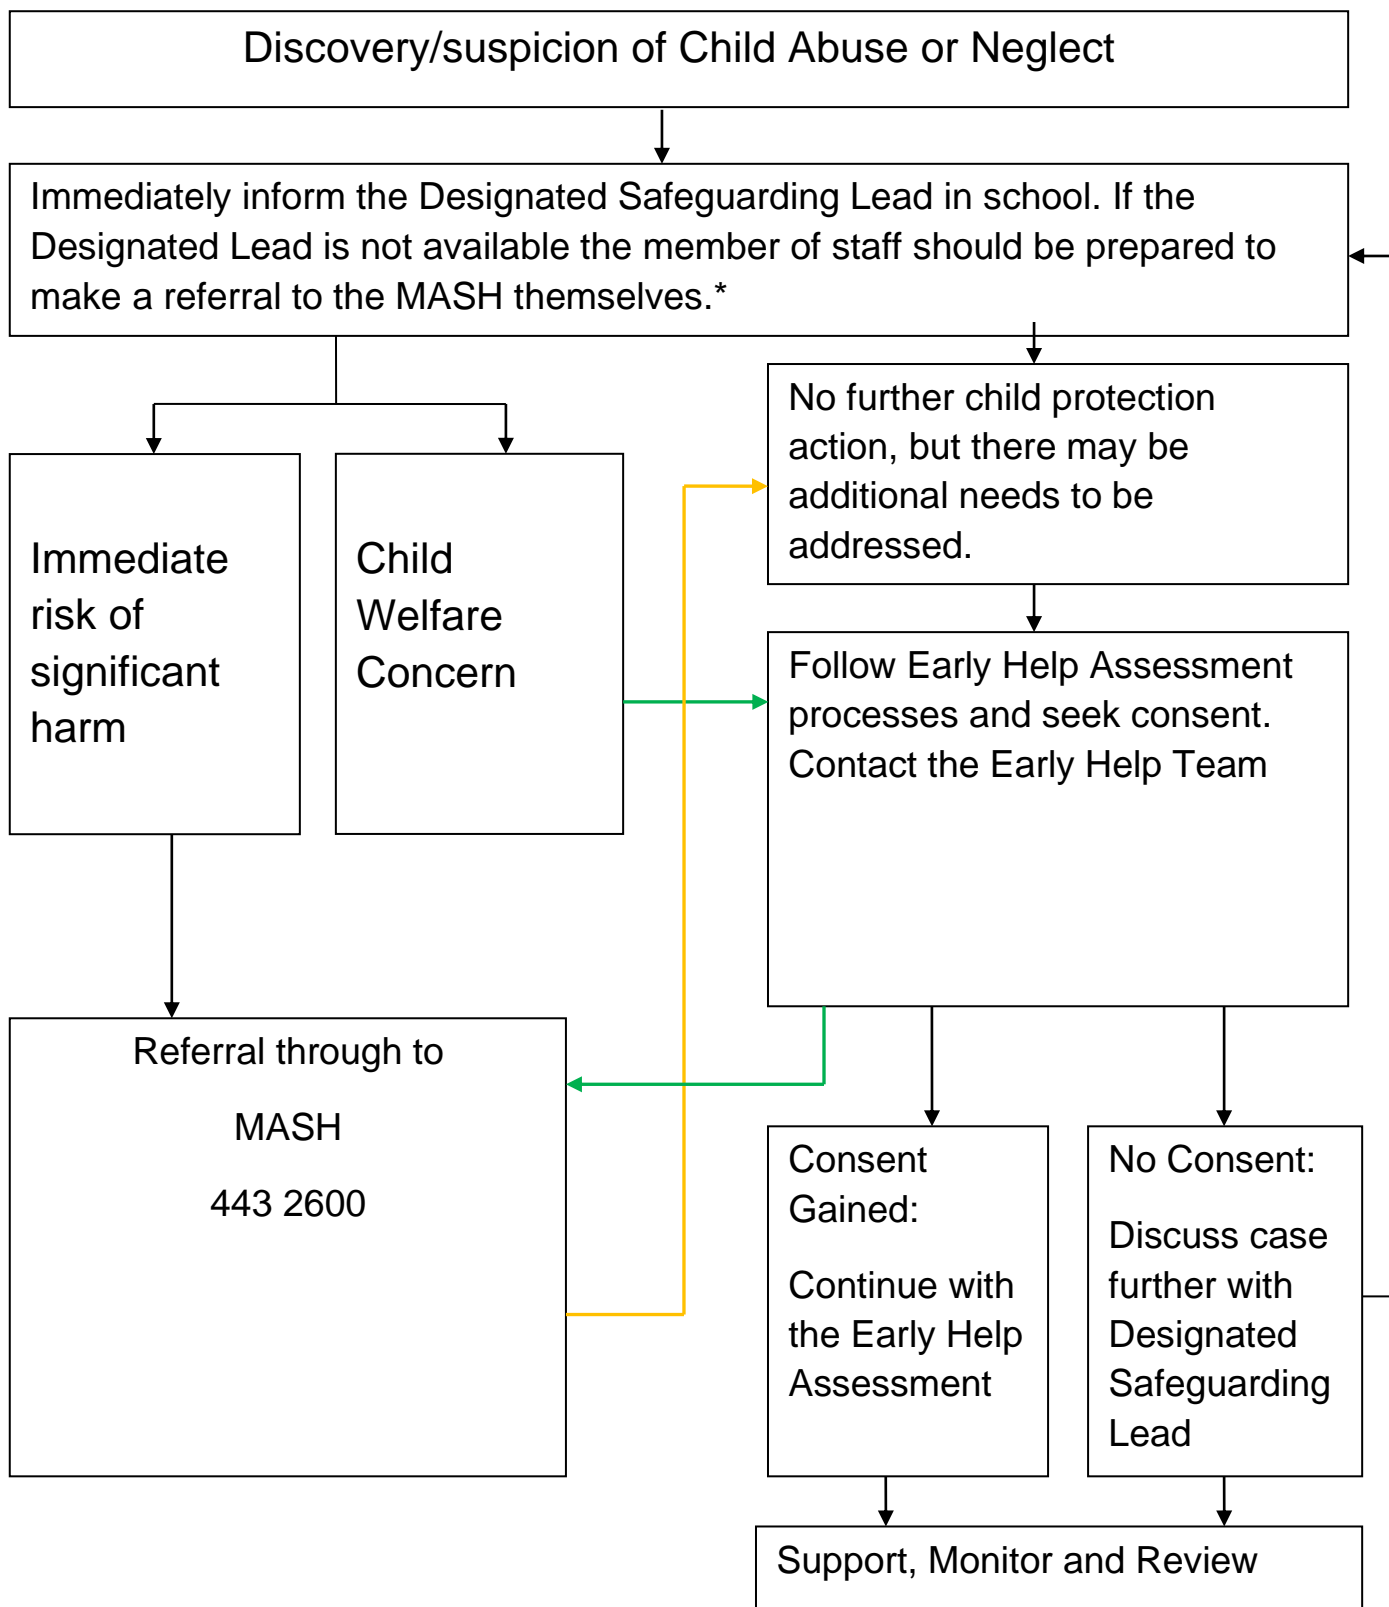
Discovery/suspicion of Child Abuse or Neglect

Immediately inform the Designated Safeguarding Lead in school. If the Designated Lead is not available the member of staff should be prepared to make a referral to the MASH themselves.*

Immediate risk of significant harm

Child Welfare Concern

No further child protection action, but there may be additional needs to be addressed.

Follow Early Help Assessment processes and seek consent. Contact the Early Help Team

Referral through to

MASH

443 2600

Consent Gained:

Continue with the Early Help Assessment

No Consent:

Discuss case further with Designated Safeguarding Lead

Support, Monitor and Review